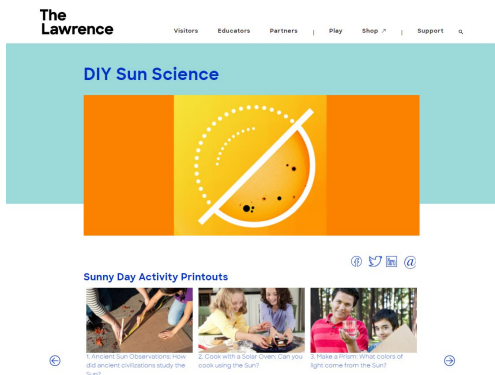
The Lawrence

Visitors Educators Partners | Play Shop ↗ | Support

DIY Sun Science

Sunny Day Activity Printouts

1. Ancient Sun Observations: How did ancient civilizations study the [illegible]

2. Cook with a Solar Oven: Can you cook using the Sun?

3. Make a Prism: What colors of light come from the Sun?